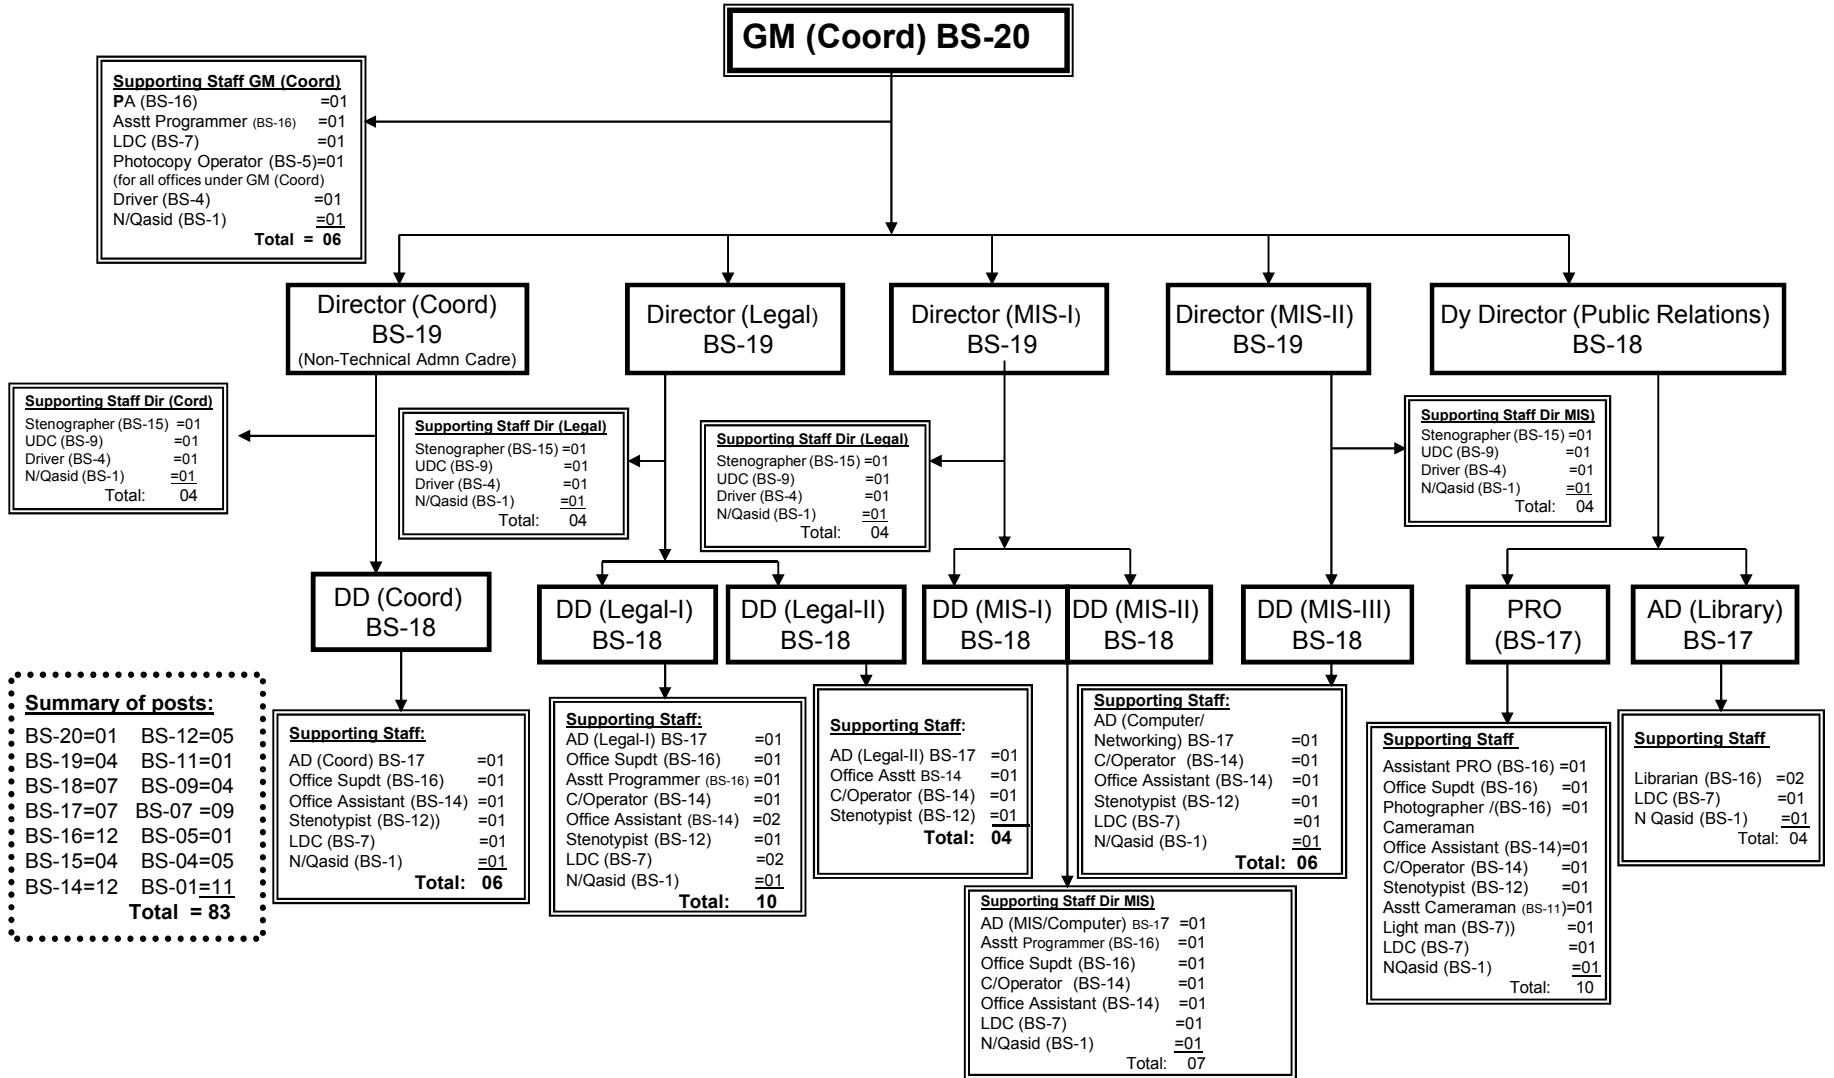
GM (Coord) BS-20

Supporting Staff GM (Coord)
PA (BS-16) =01
Asstt Programmer (BS-16) =01
LDC (BS-7) =01
Photocopy Operator (BS-5)=01
(for all offices under GM (Coord)
Driver (BS-4) =01
N/Qasid (BS-1) =01
Total = 06

Director (Coord) BS-19 (Non-Technical Admn Cadre)

Director (Legal) BS-19

Director (MIS-I) BS-19

Director (MIS-II) BS-19

Dy Director (Public Relations) BS-18

Supporting Staff Dir (Cord)
Stenographer (BS-15) =01
UDC (BS-9) =01
Driver (BS-4) =01
N/Qasid (BS-1) =01
Total: 04

Supporting Staff Dir (Legal)
Stenographer (BS-15) =01
UDC (BS-9) =01
Driver (BS-4) =01
N/Qasid (BS-1) =01
Total: 04

Supporting Staff Dir (Legal)
Stenographer (BS-15) =01
UDC (BS-9) =01
Driver (BS-4) =01
N/Qasid (BS-1) =01
Total: 04

Supporting Staff Dir MIS)
Stenographer (BS-15) =01
UDC (BS-9) =01
Driver (BS-4) =01
N/Qasid (BS-1) =01
Total: 04

DD (Coord) BS-18

DD (Legal-I) BS-18

DD (Legal-II) BS-18

DD (MIS-I) BS-18

DD (MIS-II) BS-18

DD (MIS-III) BS-18

PRO (BS-17)

AD (Library) BS-17

Summary of posts:
BS-20=01 BS-12=05
BS-19=04 BS-11=01
BS-18=07 BS-09=04
BS-17=07 BS-07 =09
BS-16=12 BS-05=01
BS-15=04 BS-04=05
BS-14=12 BS-01=11
Total = 83

Supporting Staff:
AD (Coord) BS-17 =01
Office Supdt (BS-16) =01
Office Assistant (BS-14) =01
Stenotypist (BS-12)) =01
LDC (BS-7) =01
N/Qasid (BS-1) =01
Total: 06

Supporting Staff:
AD (Legal-I) BS-17 =01
Office Supdt (BS-16) =01
Asstt Programmer (BS-16) =01
C/Operator (BS-14) =01
Office Assistant (BS-14) =02
Stenotypist (BS-12) =01
LDC (BS-7) =02
N/Qasid (BS-1) =01
Total: 10

Supporting Staff:
AD (Legal-II) BS-17 =01
Office Asstt BS-14 =01
C/Operator (BS-14) =01
Stenotypist (BS-12) =01
Total: 04

Supporting Staff:
AD (Computer/ Networking) BS-17 =01
C/Operator (BS-14) =01
Office Assistant (BS-14) =01
Stenotypist (BS-12) =01
LDC (BS-7) =01
N/Qasid (BS-1) =01
Total: 06

Supporting Staff
Assistant PRO (BS-16) =01
Office Supdt (BS-16) =01
Photographer /(BS-16) =01
Cameraman
Office Assistant (BS-14)=01
C/Operator (BS-14) =01
Stenotypist (BS-12) =01
Asstt Cameraman (BS-11)=01
Light man (BS-7)) =01
LDC (BS-7) =01
NQasid (BS-1) =01
Total: 10

Supporting Staff
Librarian (BS-16) =02
LDC (BS-7) =01
N Qasid (BS-1) =01
Total: 04

Supporting Staff Dir MIS)
AD (MIS/Computer) BS-17 =01
Asstt Programmer (BS-16) =01
Office Supdt (BS-16) =01
C/Operator (BS-14) =01
Office Assistant (BS-14) =01
LDC (BS-7) =01
N/Qasid (BS-1) =01
Total: 07